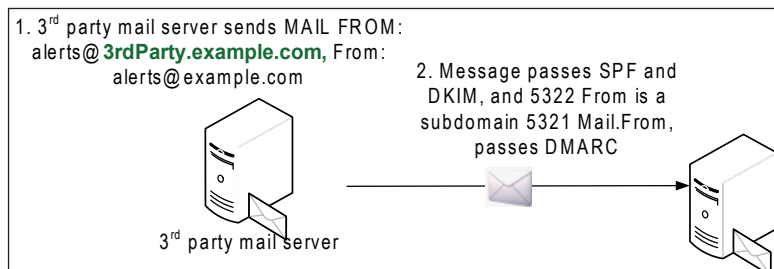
1. 3$^{rd}$ party mail server sends MAIL FROM: alerts@**3rdParty.example.com,** From: alerts@example.com

2. Message passes SPF and DKIM, and 5322 From is a subdomain 5321 Mail.From, passes DMARC

3$^{rd}$ party mail server